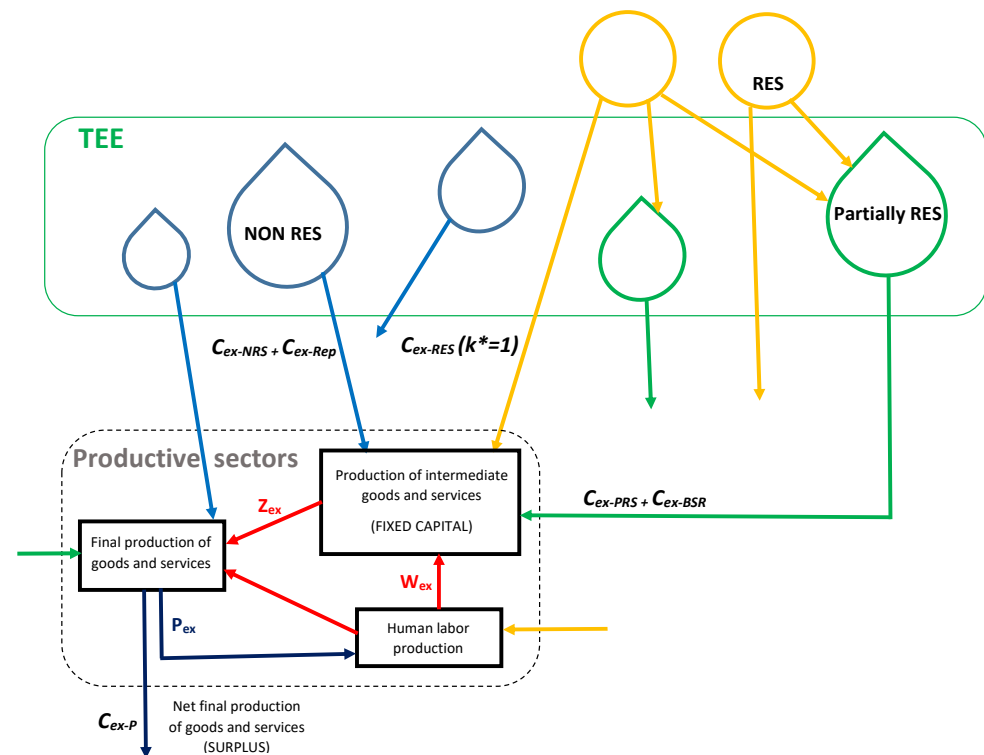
RES

TEE

NON RES

Partially RES

$C_{ex\text{-}NRS} + C_{ex\text{-}Rep}$

$C_{ex\text{-}RES}$ $(k^*=1)$

Productive sectors

Production of intermediate goods and services

(FIXED CAPITAL)

$C_{ex\text{-}PRS} + C_{ex\text{-}BSR}$

$Z_{ex}$

Final production of goods and services

$W_{ex}$

$P_{ex}$

Human labor production

$C_{ex\text{-}P}$

Net final production of goods and services (SURPLUS)